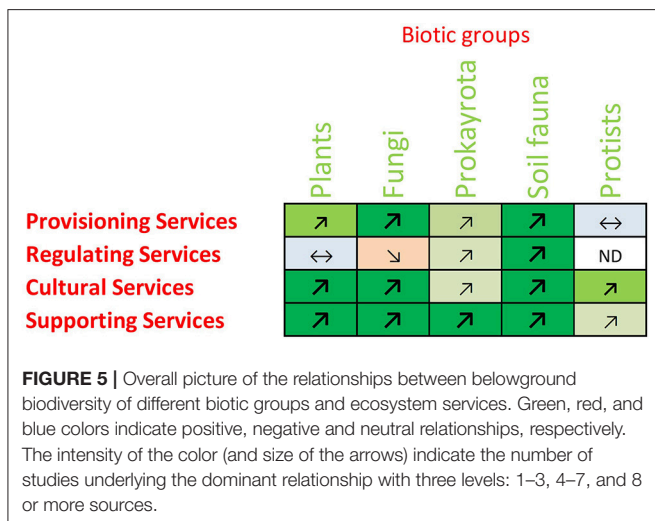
Biotic groups

| | Plants | Fungi | Prokayrota | Soil fauna | Protists |
|---|---|---|---|---|---|
| **Provisioning Services** | ↗ | ↗ | ↗ | ↗ | ↔ |
| **Regulating Services** | ↔ | ↘ | ↗ | ↗ | ND |
| **Cultural Services** | ↗ | ↗ | ↗ | ↗ | ↗ |
| **Supporting Services** | ↗ | ↗ | ↗ | ↗ | ↗ |

**FIGURE 5 |** Overall picture of the relationships between belowground biodiversity of different biotic groups and ecosystem services. Green, red, and blue colors indicate positive, negative and neutral relationships, respectively. The intensity of the color (and size of the arrows) indicate the number of studies underlying the dominant relationship with three levels: 1–3, 4–7, and 8 or more sources.